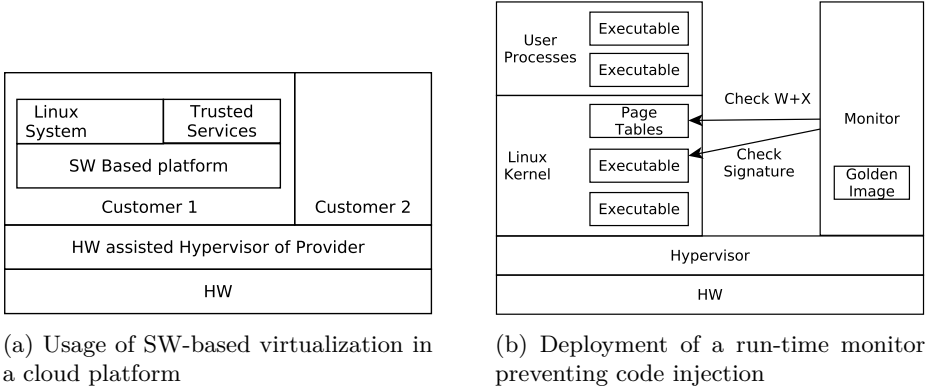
Linux System

Trusted Services

SW Based platform

Customer 1

Customer 2

HW assisted Hypervisor of Provider

HW

(a) Usage of SW-based virtualization in a cloud platform

User Processes

Executable

Executable

Linux Kernel

Page Tables

Executable

Executable

Check W+X

Check Signature

Monitor

Golden Image

Hypervisor

HW

(b) Deployment of a run-time monitor preventing code injection